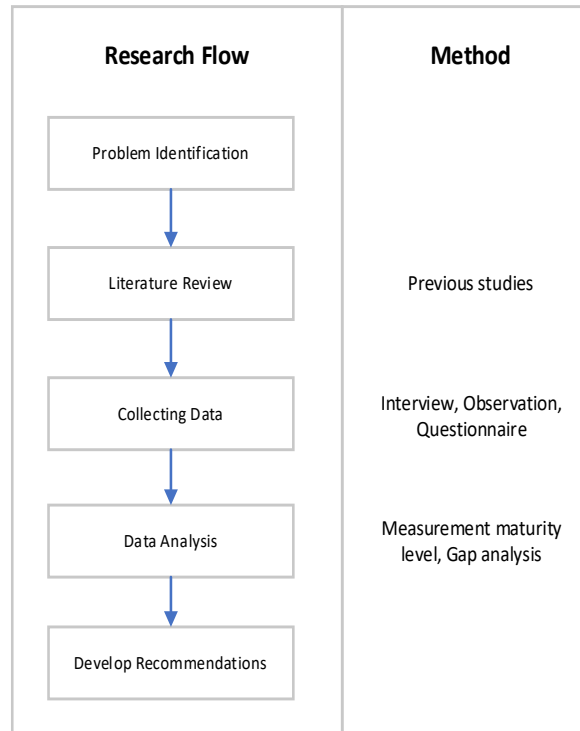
Research Flow

Method

Problem Identification

Literature Review

Previous studies

Collecting Data

Interview, Observation, Questionnaire

Data Analysis

Measurement maturity level, Gap analysis

Develop Recommendations